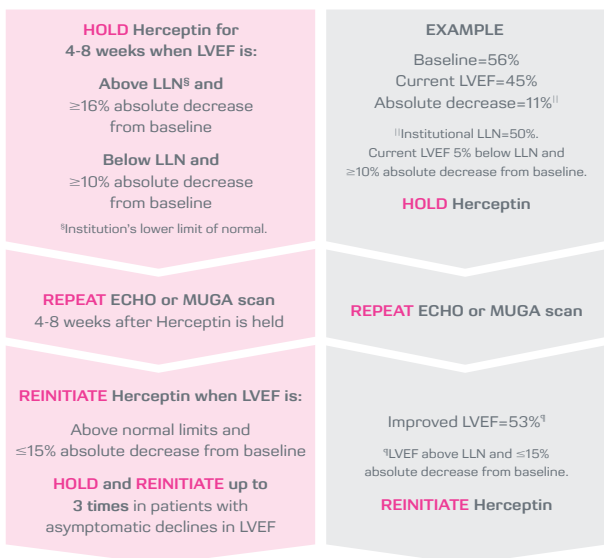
HOLD Herceptin for 4-8 weeks when LVEF is:

Above LLN§ and ≥16% absolute decrease from baseline

Below LLN and ≥10% absolute decrease from baseline

§Institution's lower limit of normal.

EXAMPLE

Baseline=56%
Current LVEF=45%
Absolute decrease=11%||

||Institutional LLN=50%. Current LVEF 5% below LLN and ≥10% absolute decrease from baseline.

HOLD Herceptin

REPEAT ECHO or MUGA scan 4-8 weeks after Herceptin is held

REPEAT ECHO or MUGA scan

REINITIATE Herceptin when LVEF is:

Above normal limits and ≤15% absolute decrease from baseline

HOLD and REINITIATE up to 3 times in patients with asymptomatic declines in LVEF

Improved LVEF=53%¶

¶LVEF above LLN and ≤15% absolute decrease from baseline.

REINITIATE Herceptin